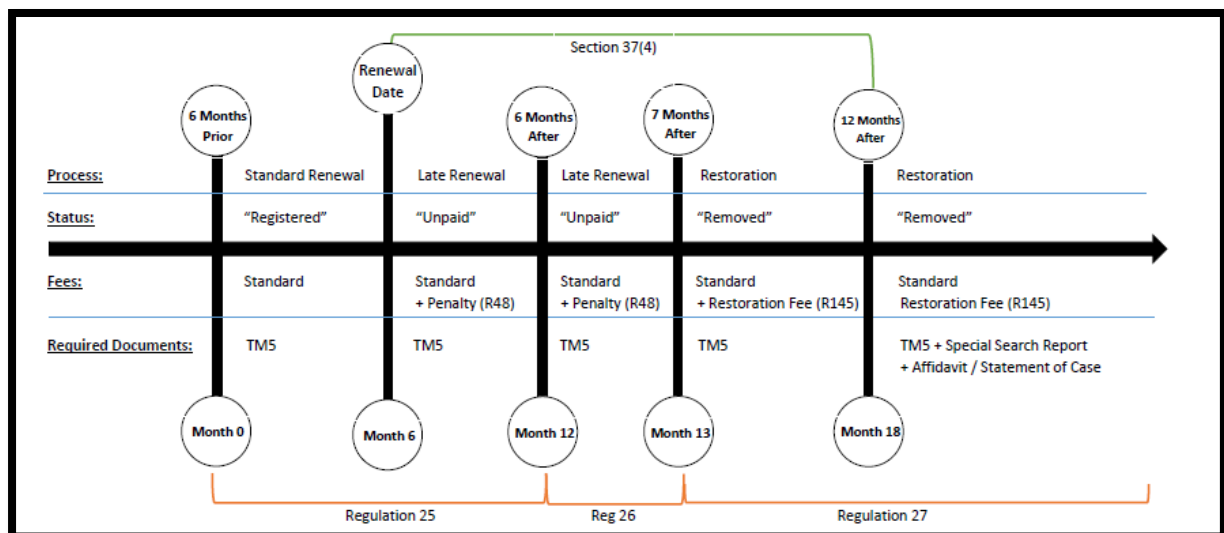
Section 37(4)

Renewal Date

6 Months Prior

6 Months After

7 Months After

12 Months After

| | | | | | |
|---|---|---|---|---|---|
| Process: | Standard Renewal | Late Renewal | Late Renewal | Restoration | Restoration |
| Status: | "Registered" | "Unpaid" | "Unpaid" | "Removed" | "Removed" |
| Fees: | Standard | Standard + Penalty (R48) | Standard + Penalty (R48) | Standard + Restoration Fee (R145) | Standard Restoration Fee (R145) |
| Required Documents: | TM5 | TM5 | TM5 | TM5 | TM5 + Special Search Report + Affidavit / Statement of Case |

Month 0

Month 6

Month 12

Month 13

Month 18

Regulation 25

Reg 26

Regulation 27